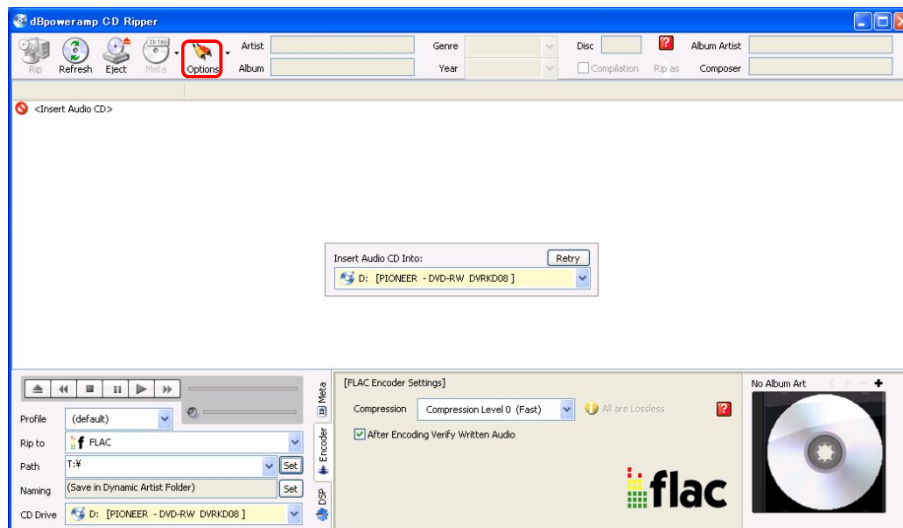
dBpoweramp CD Ripper

Rip Refresh Eject Meta Options

Artist
Album
Genre
Year
Disc
Compilation
Rip as
Album Artist
Composer

<Insert Audio CD>

Insert Audio CD Into:
Retry
D: [PIONEER - DVD-RW DVRKD08 ]

Profile (default)
Rip to FLAC
Path T:¥ Set
Naming (Save in Dynamic Artist Folder) Set
CD Drive D: [PIONEER - DVD-RW DVRKD08 ]

Meta
Encoder
DSP

[FLAC Encoder Settings]
Compression Compression Level 0 (Fast)
All are Lossless
After Encoding Verify Written Audio

flac

No Album Art